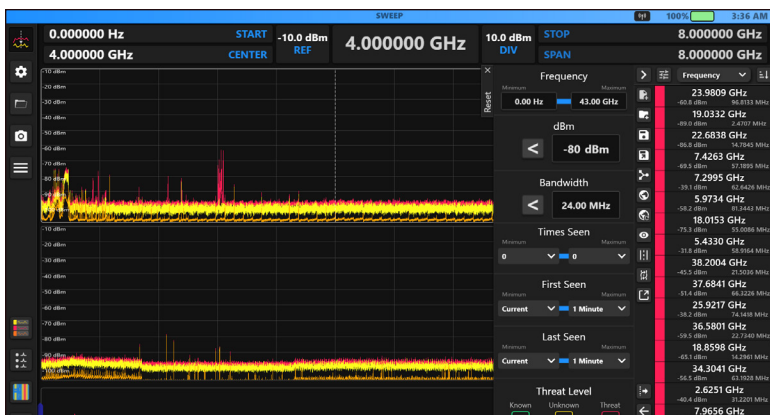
SWEEP
100% 3:36 AM

0.000000 Hz START
4.000000 GHz CENTER
-10.0 dBm REF
4.000000 GHz
10.0 dBm DIV
STOP 8.000000 GHz
SPAN 8.000000 GHz

-10 dBm
-20 dBm
-30 dBm
-40 dBm
-50 dBm
-60 dBm
-70 dBm
-80 dBm

-10 dBm
-20 dBm
-30 dBm
-40 dBm
-50 dBm
-60 dBm
-70 dBm
-80 dBm
-90 dBm
-100 dBm

Reset

Frequency
Minimum Maximum
0.00 Hz 43.00 GHz

dBm
<
-80 dBm

Bandwidth
<
24.00 MHz

Times Seen
Minimum Maximum
0 0

First Seen
Minimum Maximum
Current 1 Minute

Last Seen
Minimum Maximum
Current 1 Minute

Threat Level
Known Unknown Threat

Frequency

23.9809 GHz
-60.8 dBm 96.8333 MHz
19.0332 GHz
-69.0 dBm 2.4707 MHz
22.6838 GHz
-86.8 dBm 14.7845 MHz
7.4263 GHz
-69.5 dBm 57.1895 MHz
7.2995 GHz
-39.1 dBm 62.6426 MHz
5.9734 GHz
-58.2 dBm 81.3443 MHz
18.0153 GHz
-75.5 dBm 55.0086 MHz
5.4330 GHz
-31.8 dBm 58.9164 MHz
38.2004 GHz
-45.5 dBm 21.5036 MHz
37.6841 GHz
-51.4 dBm 66.3226 MHz
25.9217 GHz
-38.2 dBm 74.1418 MHz
36.5801 GHz
-59.5 dBm 22.7340 MHz
18.8598 GHz
-65.1 dBm 14.2961 MHz
34.3041 GHz
-56.5 dBm 63.1928 MHz
2.6251 GHz
-40.4 dBm 31.2201 MHz
7.9656 GHz